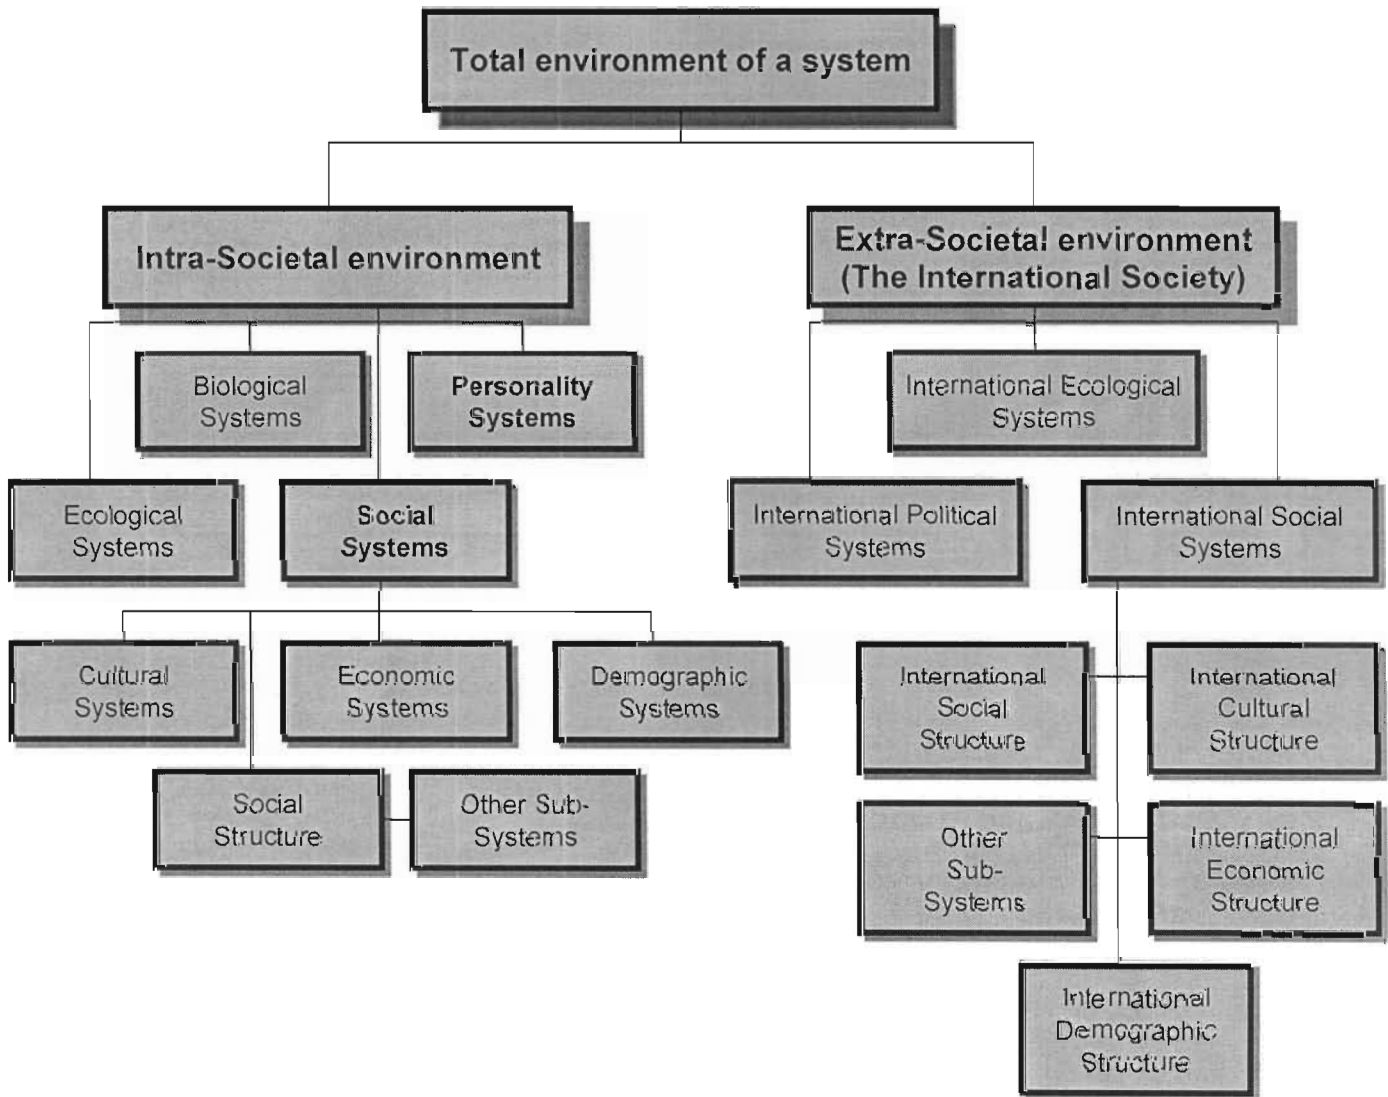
Total environment of a system

Intra-Societal environment

Extra-Societal environment (The International Society)

Biological Systems

Personality Systems

International Ecological Systems

Ecological Systems

Social Systems

International Political Systems

International Social Systems

Cultural Systems

Economic Systems

Demographic Systems

International Social Structure

International Cultural Structure

Social Structure

Other Sub-Systems

Other Sub-Systems

International Economic Structure

International Demographic Structure